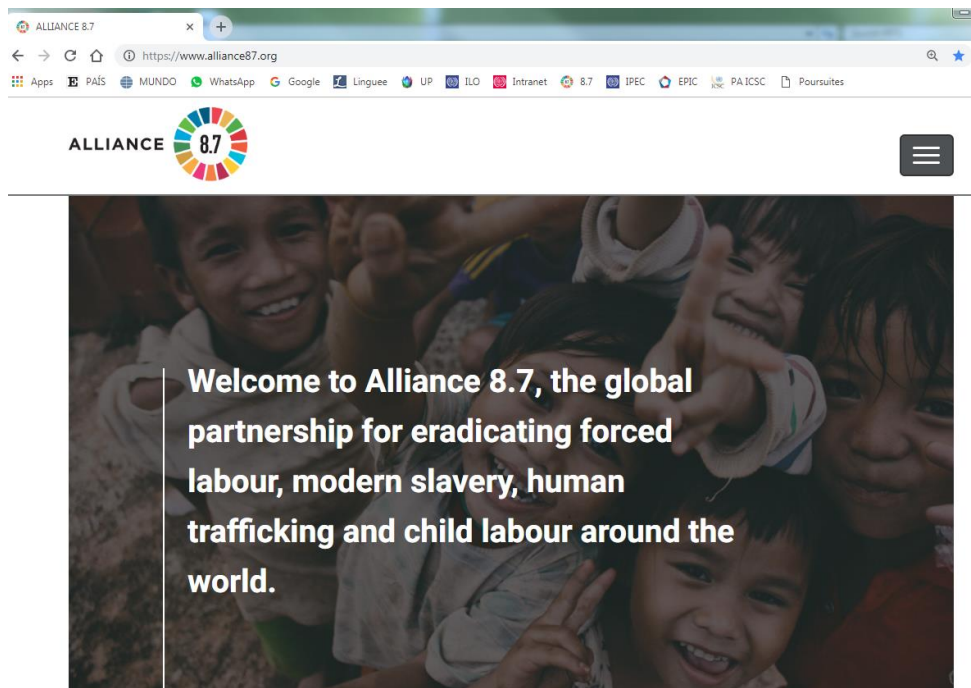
ALLIANCE 8.7
×
+
https://www.alliance87.org
Apps E PAÍS MUNDO WhatsApp Google Linguee UP ILO Intranet 8.7 IPEC EPIC PA ICSC Poursuites

ALLIANCE 8.7

Welcome to Alliance 8.7, the global partnership for eradicating forced labour, modern slavery, human trafficking and child labour around the world.